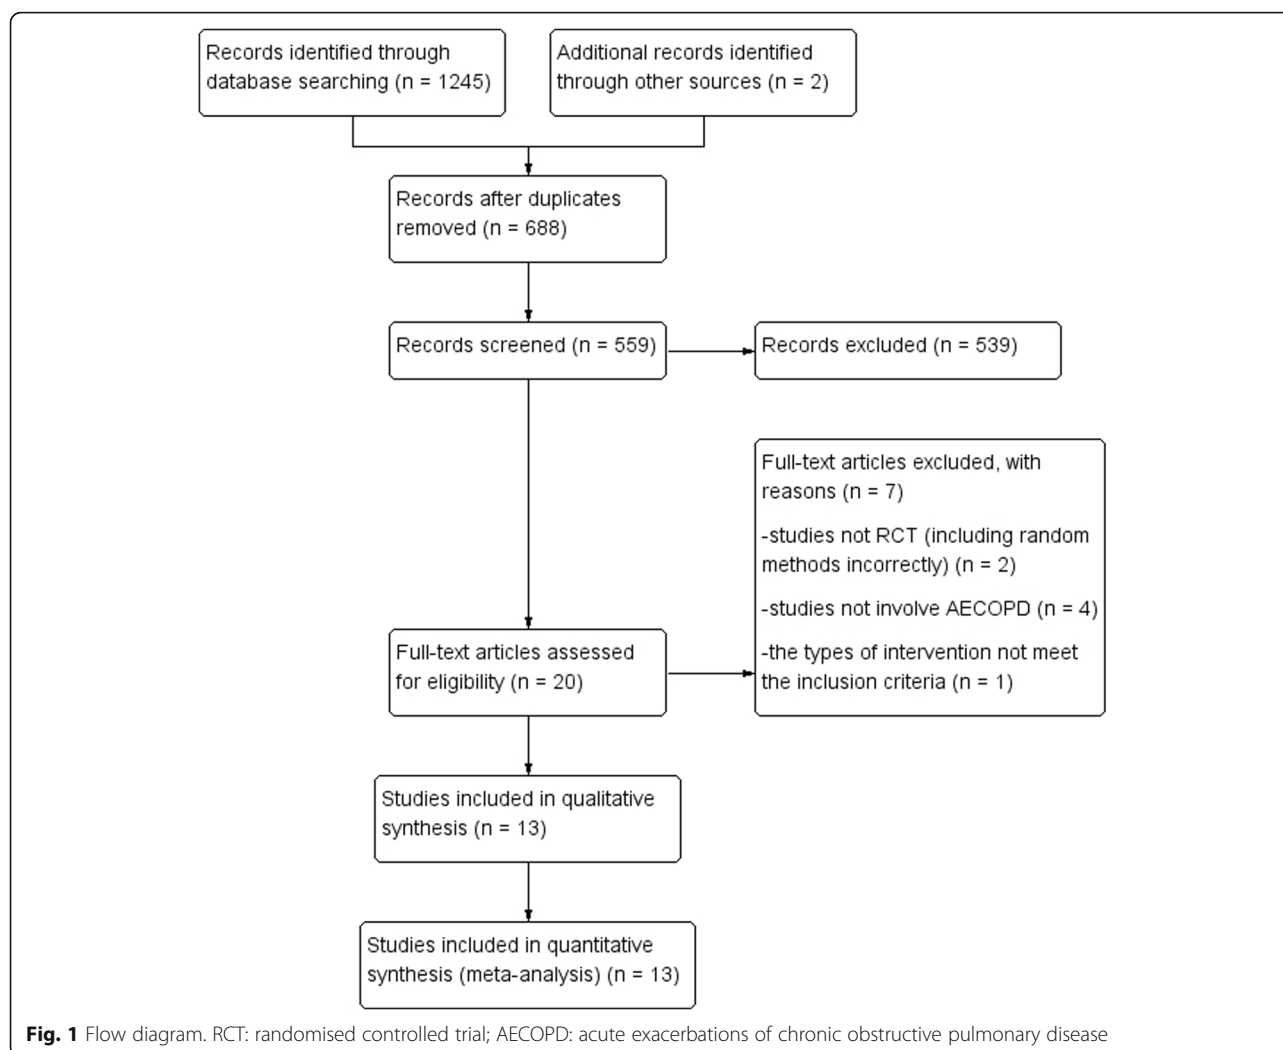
Records identified through database searching (n = 1245)

Additional records identified through other sources (n = 2)

Records after duplicates removed (n = 688)

Records screened (n = 559)

Records excluded (n = 539)

Full-text articles excluded, with reasons (n = 7)

-studies not RCT (including random methods incorrectly) (n = 2)

-studies not involve AECOPD (n = 4)

-the types of intervention not meet the inclusion criteria (n = 1)

Full-text articles assessed for eligibility (n = 20)

Studies included in qualitative synthesis (n = 13)

Studies included in quantitative synthesis (meta-analysis) (n = 13)

**Fig. 1** Flow diagram. RCT: randomised controlled trial; AECOPD: acute exacerbations of chronic obstructive pulmonary disease